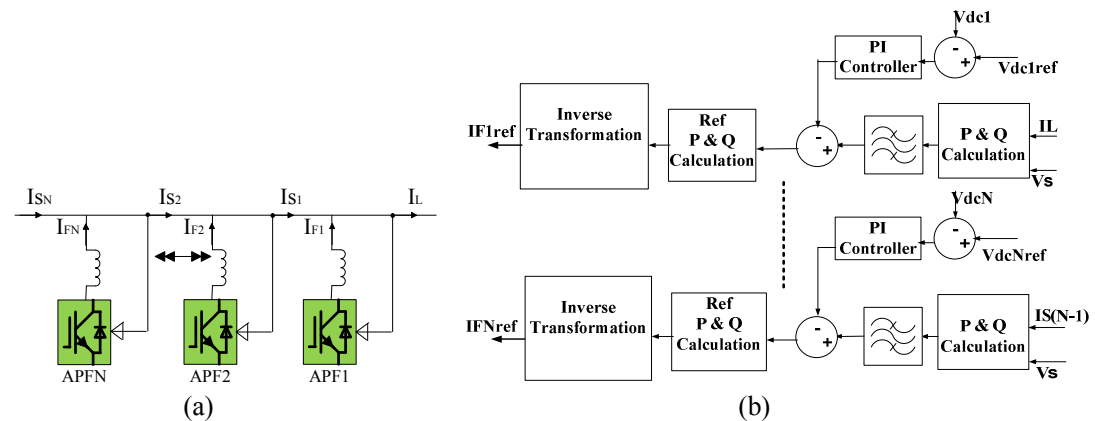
$I_{SN}$ $I_{S2}$ $I_{S1}$ $I_L$

$I_{FN}$ $I_{F2}$ $I_{F1}$

APFN APF2 APF1

(a)

Vdc1

PI Controller

-

+

Vdc1ref

IF1ref

Inverse Transformation

Ref P & Q Calculation

-

+

P & Q Calculation

IL

Vs

VdcN

PI Controller

-

+

VdcNref

IFNref

Inverse Transformation

Ref P & Q Calculation

-

+

P & Q Calculation

IS(N-1)

Vs

(b)